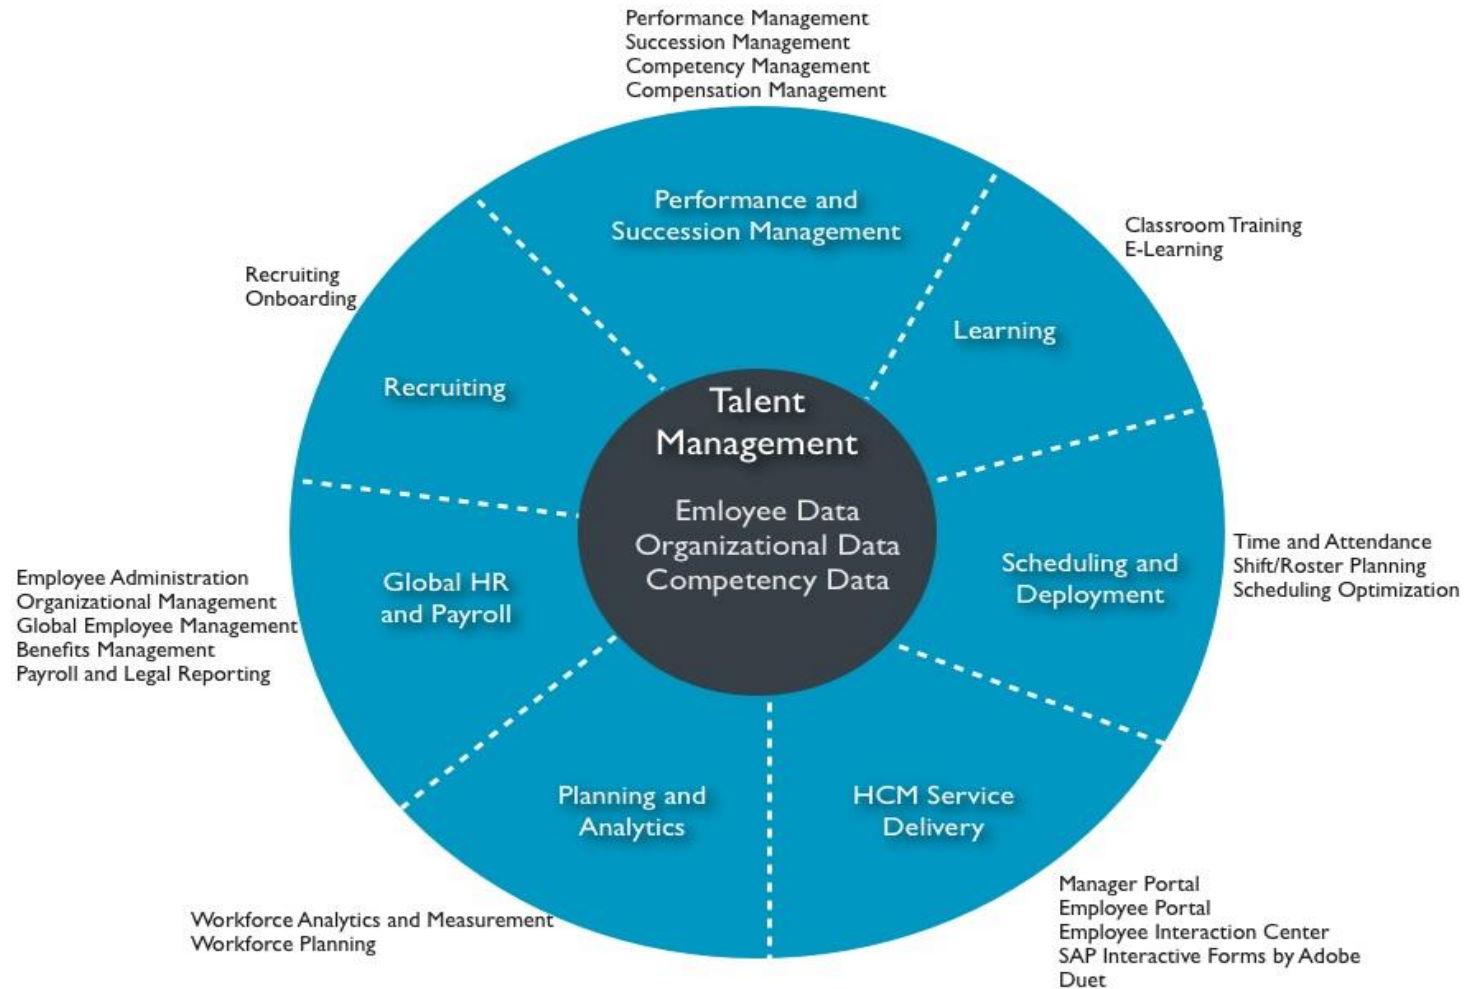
Performance Management
Succession Management
Competency Management
Compensation Management

Performance and Succession Management

Classroom Training
E-Learning

Learning

Recruiting
Onboarding

Recruiting

Talent Management

Emloyee Data
Organizational Data
Competency Data

Time and Attendance
Shift/Roster Planning
Scheduling Optimization

Scheduling and Deployment

Employee Administration
Organizational Management
Global Employee Management
Benefits Management
Payroll and Legal Reporting

Global HR and Payroll

Planning and Analytics

HCM Service Delivery

Workforce Analytics and Measurement
Workforce Planning

Manager Portal
Employee Portal
Employee Interaction Center
SAP Interactive Forms by Adobe
Duet